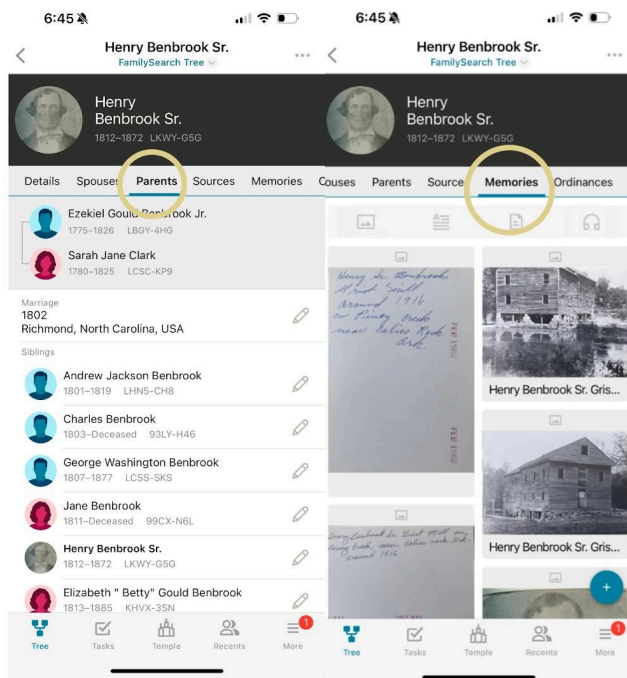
6:45

Henry Benbrook Sr.
FamilySearch Tree

Henry Benbrook Sr.
1812–1872 LKWY-G5G

Details Spouses Parents Sources Memories

Ezekiel Gould Benbrook Jr.
1775–1826 LBGY-4HG

Sarah Jane Clark
1780–1825 LCSC-KP9

Marriage
1802
Richmond, North Carolina, USA

Siblings

Andrew Jackson Benbrook
1801–1819 LHN5-CH8

Charles Benbrook
1803–Deceased 93LY-H46

George Washington Benbrook
1807–1877 LCSS-SKS

Jane Benbrook
1811–Deceased 99CX-N6L

Henry Benbrook Sr.
1812–1872 LKWY-G5G

Elizabeth " Betty" Gould Benbrook
1813–1885 KHVX-3SN

Tree Tasks Temple Recents More

6:45

Henry Benbrook Sr.
FamilySearch Tree

Henry Benbrook Sr.
1812–1872 LKWY-G5G

ouses Parents Sources Memories Ordinances

Henry Sr. Benbrook Grist mill around 1916 on Piney Creek near Calico Rock Ark.

FEB 1982

FEB 1982

Henry Benbrook Sr. Grist Mill on Piney Creek near Calico Rock Ark. around 1916

Henry Benbrook Sr. Gris...

Henry Benbrook Sr. Gris...

Tree Tasks Temple Recents More